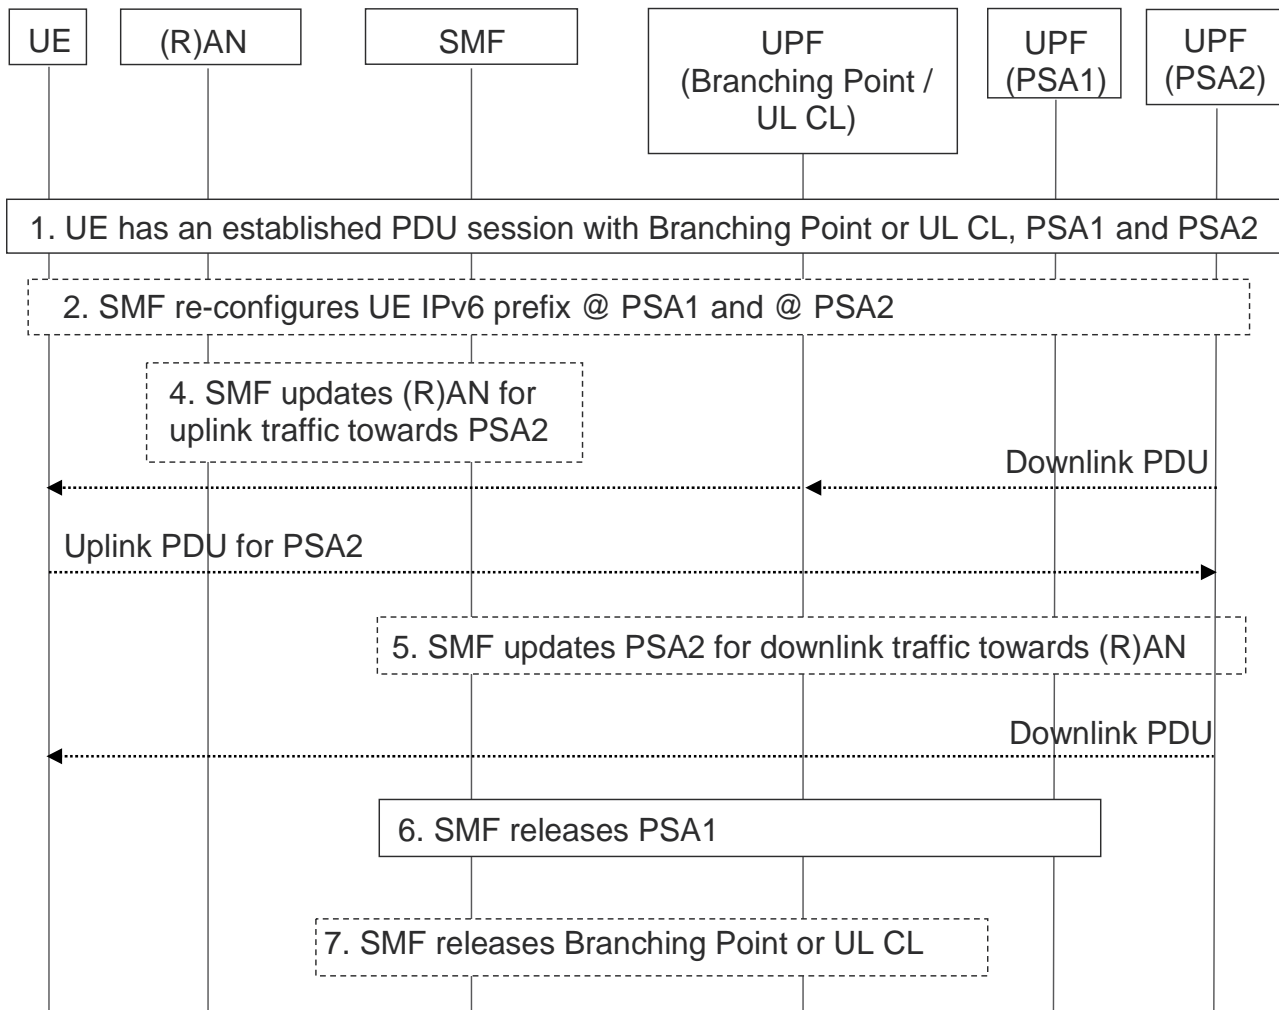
UE

(R)AN

SMF

UPF (Branching Point / UL CL)

UPF (PSA1)

UPF (PSA2)

1. UE has an established PDU session with Branching Point or UL CL, PSA1 and PSA2

2. SMF re-configures UE IPv6 prefix @ PSA1 and @ PSA2

4. SMF updates (R)AN for uplink traffic towards PSA2

Downlink PDU

Uplink PDU for PSA2

5. SMF updates PSA2 for downlink traffic towards (R)AN

Downlink PDU

6. SMF releases PSA1

7. SMF releases Branching Point or UL CL